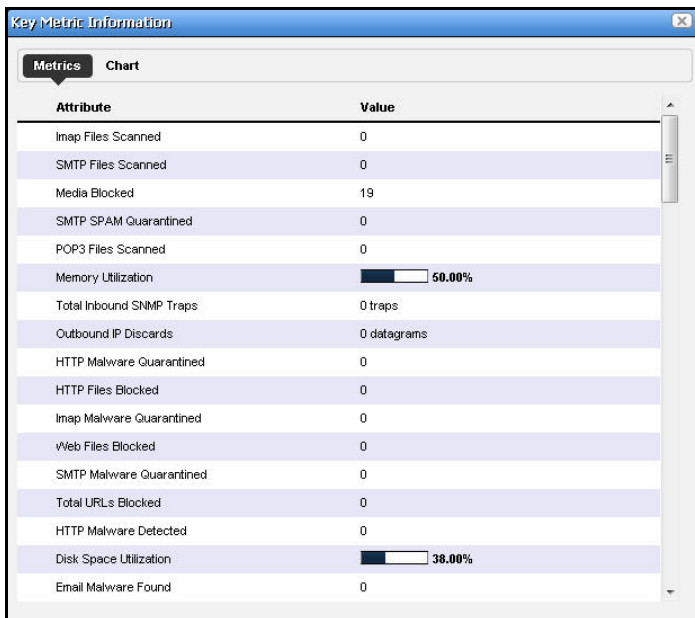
Key Metric Information

Metrics Chart

| Attribute | Value |
|---|---|
| Imap Files Scanned | 0 |
| SMTP Files Scanned | 0 |
| Media Blocked | 19 |
| SMTP SPAM Quarantined | 0 |
| POP3 Files Scanned | 0 |
| Memory Utilization | 50.00% |
| Total Inbound SNMP Traps | 0 traps |
| Outbound IP Discards | 0 datagrams |
| HTTP Malware Quarantined | 0 |
| HTTP Files Blocked | 0 |
| Imap Malware Quarantined | 0 |
| Web Files Blocked | 0 |
| SMTP Malware Quarantined | 0 |
| Total URLs Blocked | 0 |
| HTTP Malware Detected | 0 |
| Disk Space Utilization | 38.00% |
| Email Malware Found | 0 |